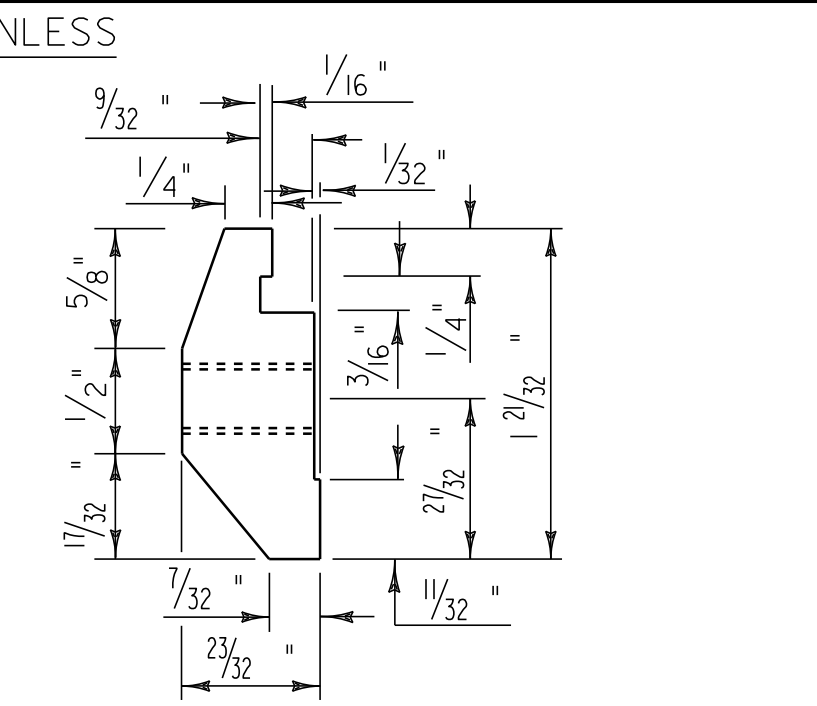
NLESS

$\frac{1}{16}$ "

$\frac{9}{32}$ "

$\frac{1}{32}$ "

$\frac{1}{4}$ "

$\frac{5}{8}$ "

$\frac{1}{4}$ "

"

$\frac{3}{16}$ "

$1\frac{21}{32}$

$\frac{1}{2}$ "

"

"

$\frac{27}{32}$

$\frac{17}{32}$

$\frac{7}{32}$ "

$\frac{11}{32}$ "

$\frac{23}{32}$ "